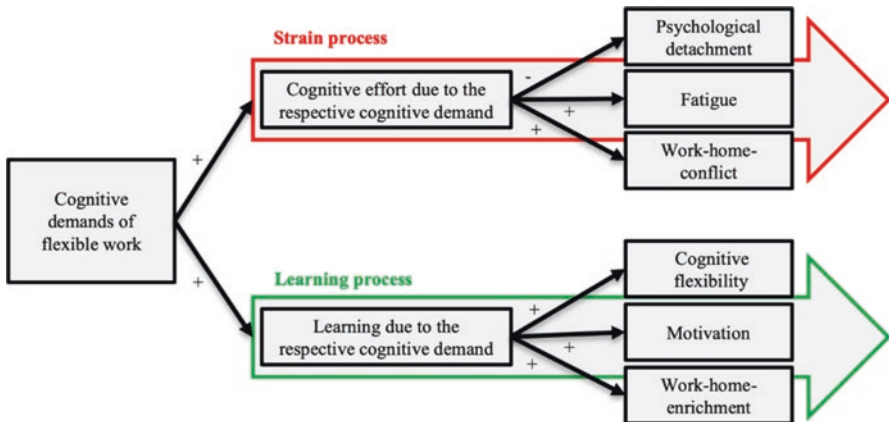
Strain process

Cognitive demands of flexible work

+

+

Cognitive effort due to the respective cognitive demand

-

+

+

Psychological detachment

Fatigue

Work-home-conflict

Learning process

Learning due to the respective cognitive demand

+

+

+

Cognitive flexibility

Motivation

Work-home-enrichment